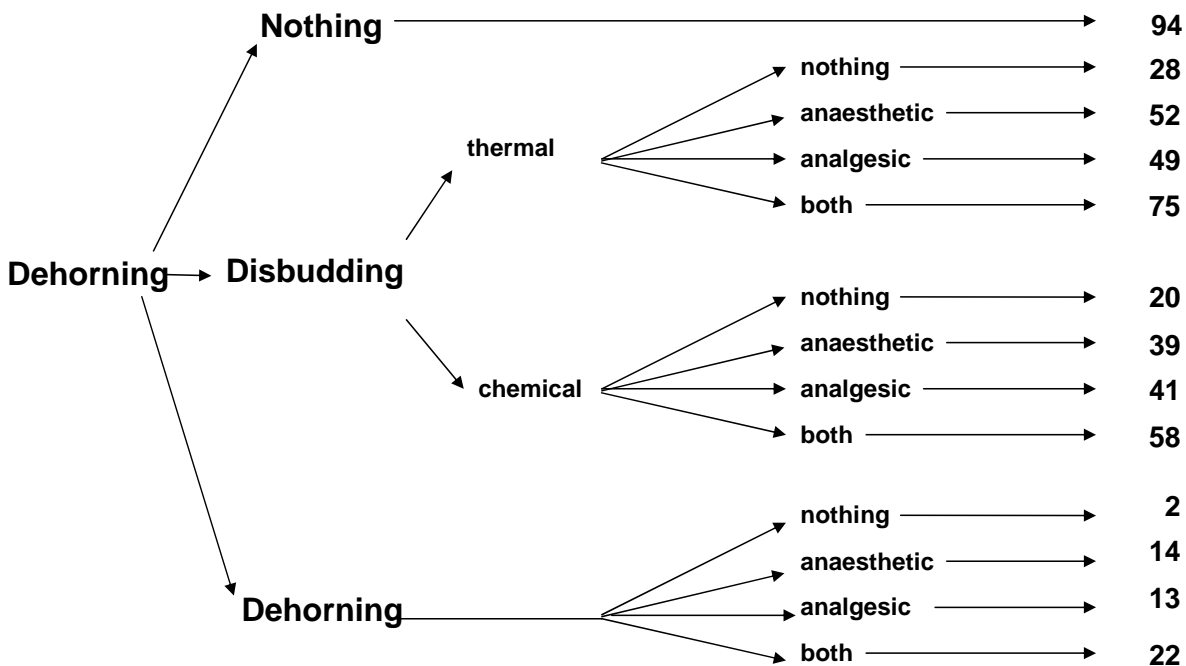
Nothing 94

thermal
nothing 28
anaesthetic 52
analgesic 49
both 75

Dehorning Disbudding

chemical
nothing 20
anaesthetic 39
analgesic 41
both 58

Dehorning
nothing 2
anaesthetic 14
analgesic 13
both 22